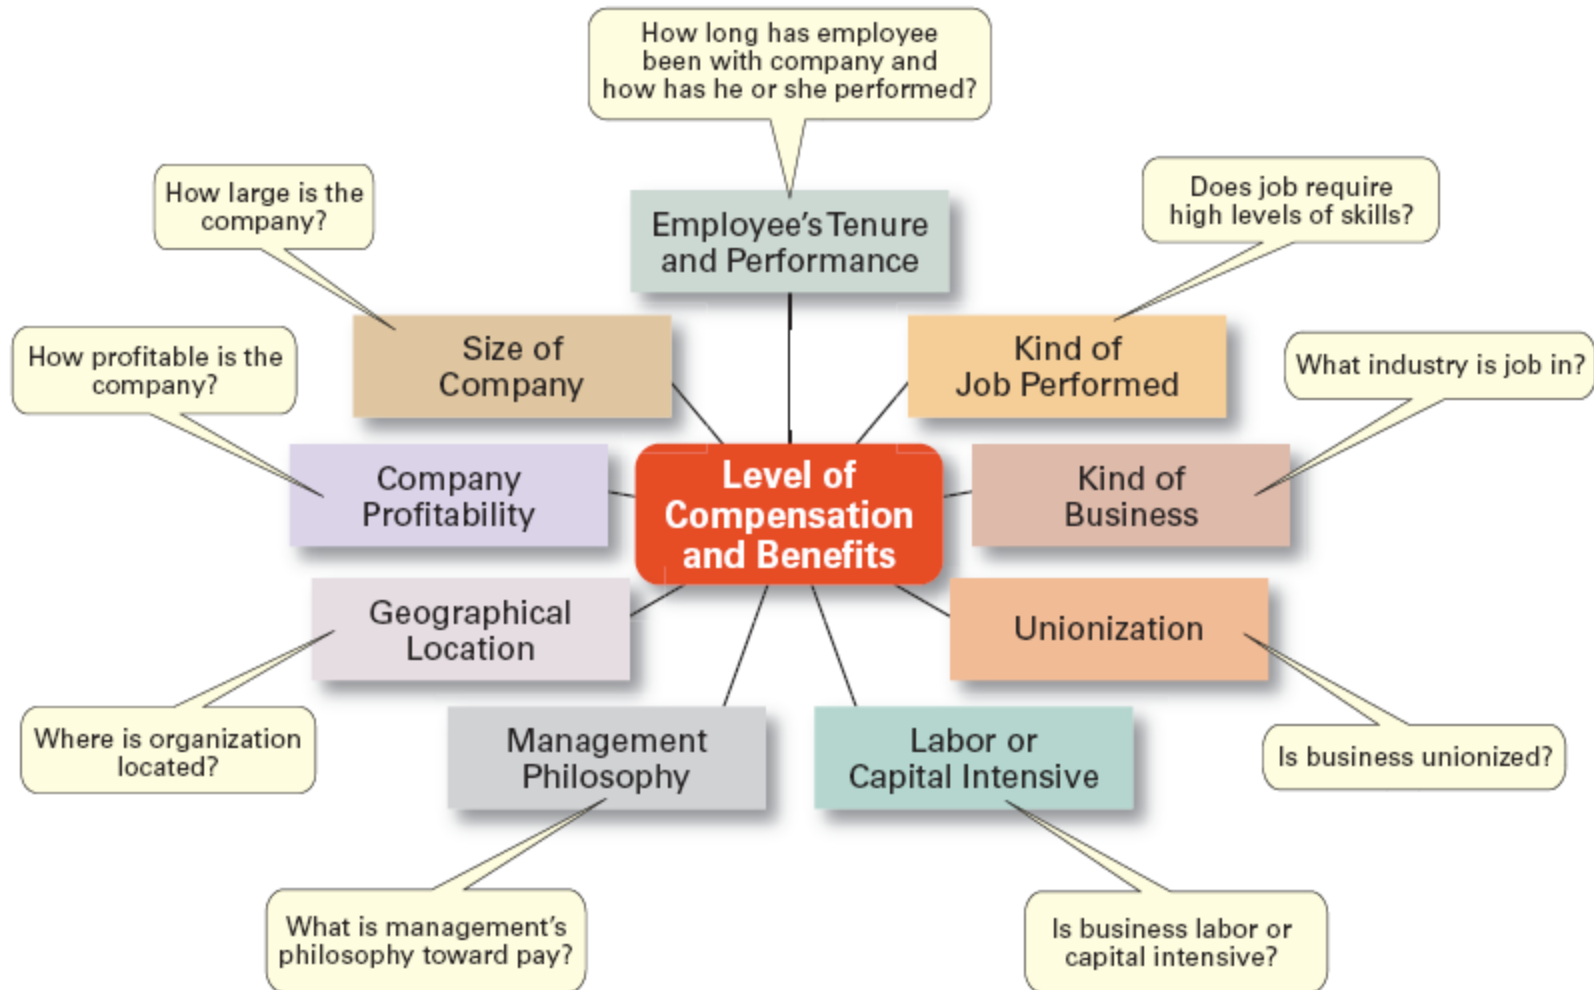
How long has employee been with company and how has he or she performed?

Employee's Tenure and Performance

How large is the company?

Size of Company

Does job require high levels of skills?

Kind of Job Performed

How profitable is the company?

Company Profitability

Level of Compensation and Benefits

What industry is job in?

Kind of Business

Geographical Location

Unionization

Where is organization located?

Management Philosophy

Labor or Capital Intensive

Is business unionized?

What is management's philosophy toward pay?

Is business labor or capital intensive?